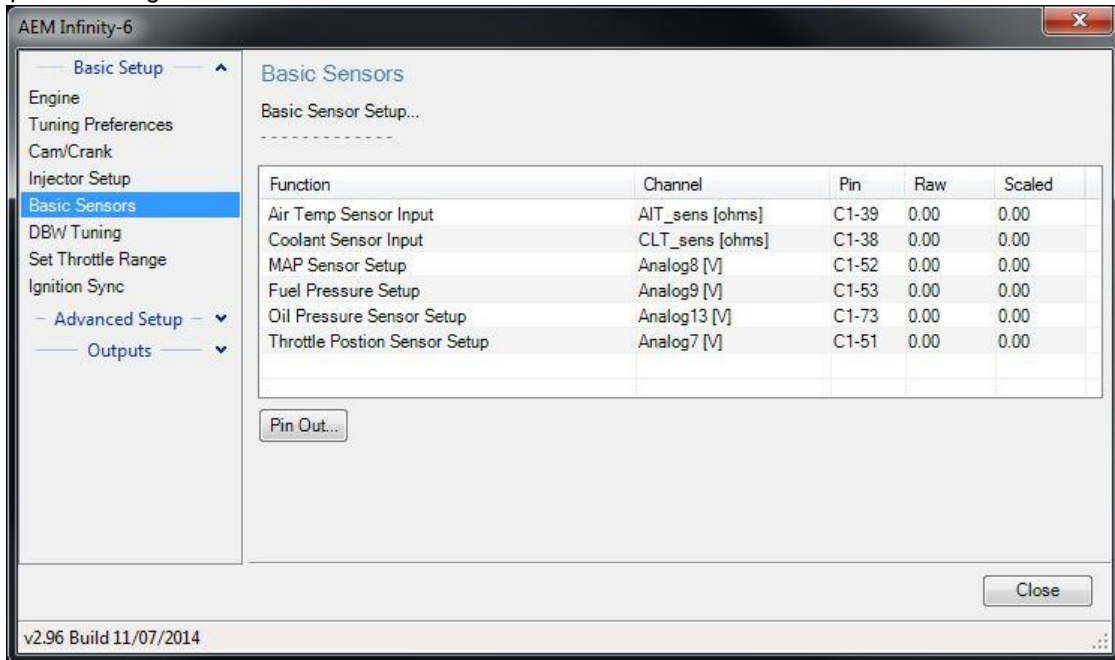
AEM Infinity-6

Basic Setup
Engine
Tuning Preferences
Cam/Crank
Injector Setup
Basic Sensors
DBW Tuning
Set Throttle Range
Ignition Sync
Advanced Setup
Outputs

Basic Sensors

Basic Sensor Setup...

| Function | Channel | Pin | Raw | Scaled |
|---|---|---|---|---|
| Air Temp Sensor Input | AIT_sens [ohms] | C1-39 | 0.00 | 0.00 |
| Coolant Sensor Input | CLT_sens [ohms] | C1-38 | 0.00 | 0.00 |
| MAP Sensor Setup | Analog8 [V] | C1-52 | 0.00 | 0.00 |
| Fuel Pressure Setup | Analog9 [V] | C1-53 | 0.00 | 0.00 |
| Oil Pressure Sensor Setup | Analog13 [V] | C1-73 | 0.00 | 0.00 |
| Throttle Postion Sensor Setup | Analog7 [V] | C1-51 | 0.00 | 0.00 |

Pin Out...

Close

v2.96 Build 11/07/2014